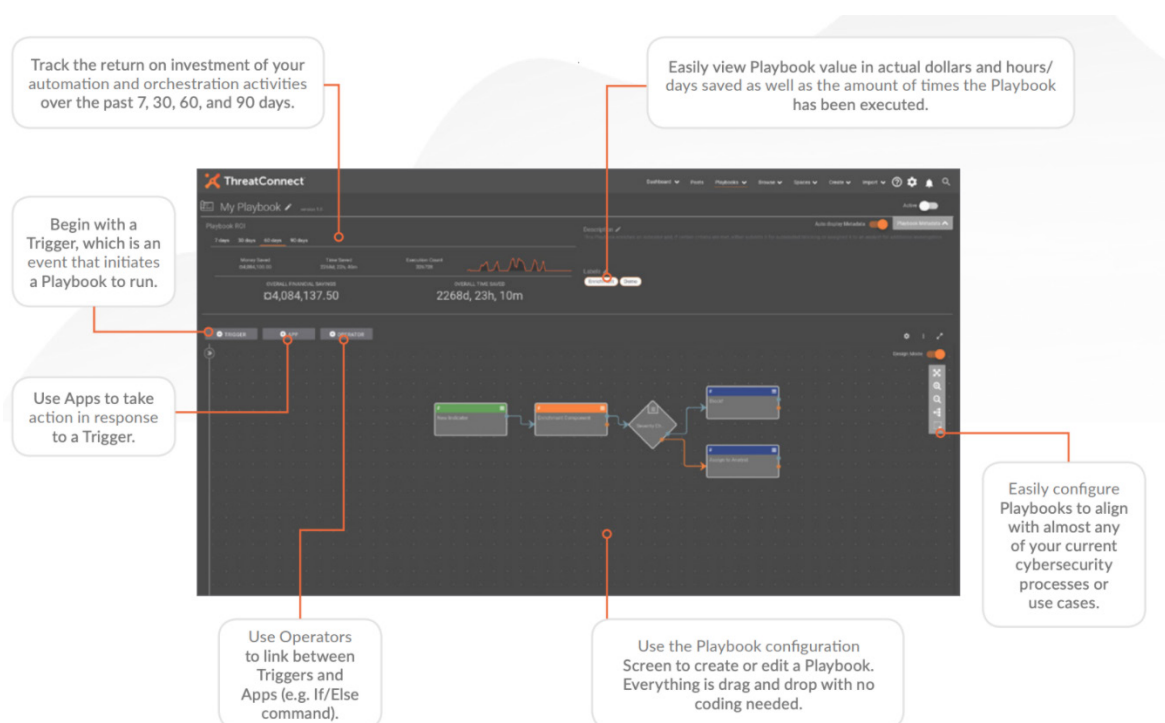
Track the return on investment of your automation and orchestration activities over the past 7, 30, 60, and 90 days.

Easily view Playbook value in actual dollars and hours/ days saved as well as the amount of times the Playbook has been executed.

Begin with a Trigger, which is an event that initiates a Playbook to run.

Use Apps to take action in response to a Trigger.

Easily configure Playbooks to align with almost any of your current cybersecurity processes or use cases.

Use Operators to link between Triggers and Apps (e.g. If/Else command).

Use the Playbook configuration Screen to create or edit a Playbook. Everything is drag and drop with no coding needed.

ThreatConnect

Dashboard Posts Playbooks Browse Spaces Create Import

My Playbook

Active

Playbook ROI

7 days 30 days 60 days 90 days

Description

Auto display Metadata

Playbook Metadata

Labels

OVERALL FINANCIAL SAVINGS
¤4,084,137.50

OVERALL TIME SAVED
2268d, 23h, 10m

TRIGGER APP OPERATOR

Design Mode